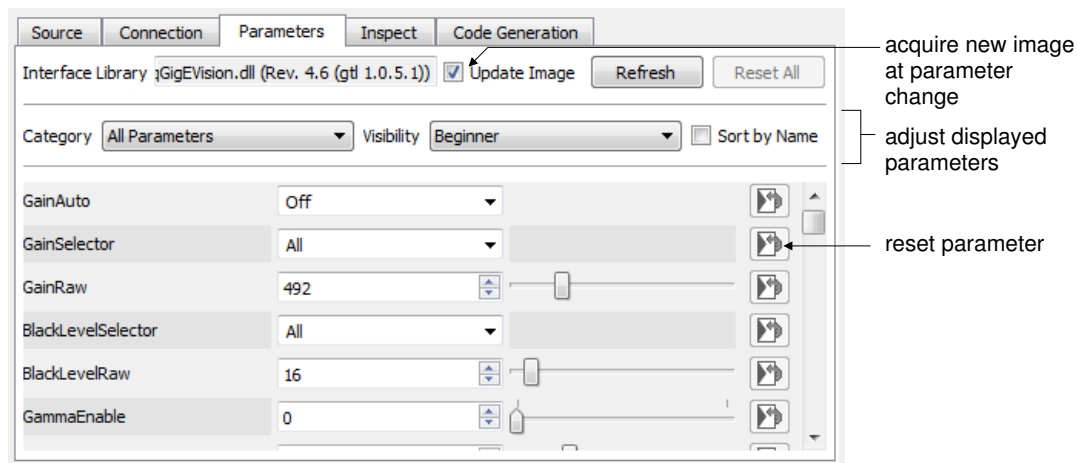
Source | Connection | Parameters | Inspect | Code Generation

Interface Library ɡGigEVision.dll (Rev. 4.6 (gtl 1.0.5.1)) Update Image Refresh Reset All

Category All Parameters Visibility Beginner Sort by Name

GainAuto Off
GainSelector All
GainRaw 492
BlackLevelSelector All
BlackLevelRaw 16
GammaEnable 0

acquire new image at parameter change

adjust displayed parameters

reset parameter